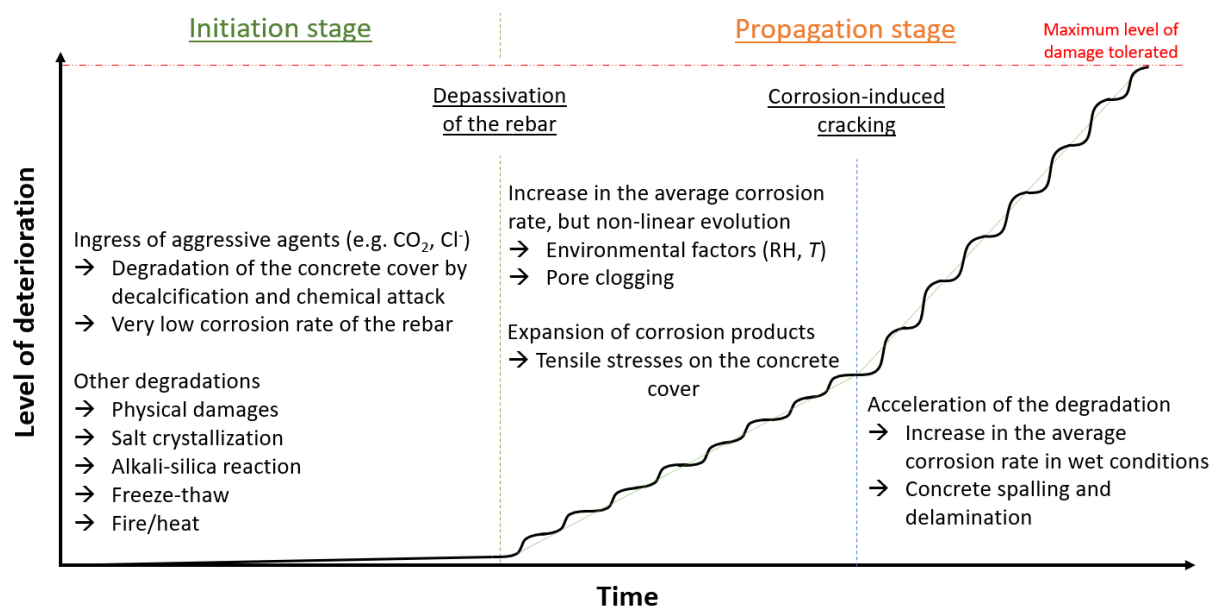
Initiation stage

Propagation stage

Maximum level of damage tolerated

Depassivation of the rebar

Corrosion-induced cracking

Level of deterioration

Ingress of aggressive agents (e.g. $CO_2$, $Cl^-$)
→ Degradation of the concrete cover by decalcification and chemical attack
→ Very low corrosion rate of the rebar

Other degradations
→ Physical damages
→ Salt crystallization
→ Alkali-silica reaction
→ Freeze-thaw
→ Fire/heat

Increase in the average corrosion rate, but non-linear evolution
→ Environmental factors (RH, $T$)
→ Pore clogging

Expansion of corrosion products
→ Tensile stresses on the concrete cover

Acceleration of the degradation
→ Increase in the average corrosion rate in wet conditions
→ Concrete spalling and delamination

Time